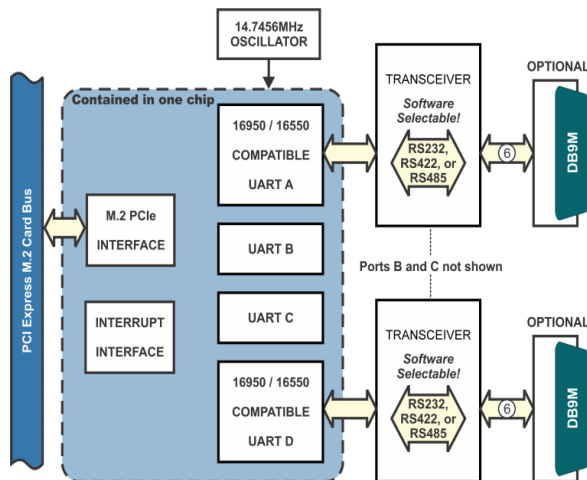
14.7456MHz
OSCILLATOR

PCI Express M.2 Card Bus

Contained in one chip

M.2 PCIe
INTERFACE

INTERRUPT
INTERFACE

16950 / 16550
COMPATIBLE
UART A

UART B

UART C

16950 / 16550
COMPATIBLE
UART D

TRANSCEIVER
Software Selectable!
RS232, RS422, or RS485

6

OPTIONAL
DB9M

Ports B and C not shown

TRANSCEIVER
Software Selectable!
RS232, RS422, or RS485

6

OPTIONAL
DB9M